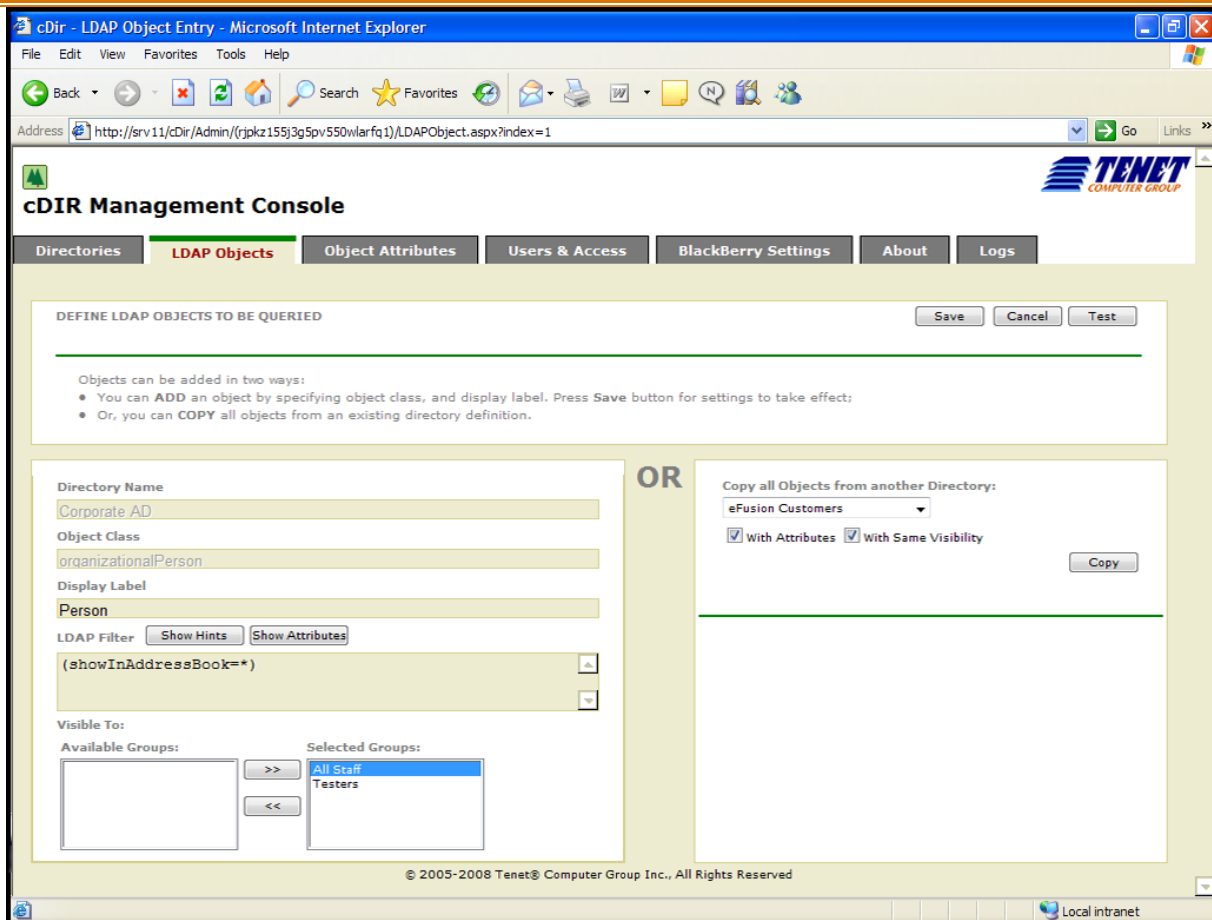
cDir - LDAP Object Entry - Microsoft Internet Explorer

File Edit View Favorites Tools Help

Back Search Favorites

Address http://srv11/cDir/Admin/(rjpkz155j3g5pv550wlarfq1)/LDAPObject.aspx?index=1 Go Links

cDIR Management Console

TENET COMPUTER GROUP

Directories | LDAP Objects | Object Attributes | Users & Access | BlackBerry Settings | About | Logs

DEFINE LDAP OBJECTS TO BE QUERIED

Save Cancel Test

Objects can be added in two ways:
• You can **ADD** an object by specifying object class, and display label. Press **Save** button for settings to take effect;
• Or, you can **COPY** all objects from an existing directory definition.

Directory Name
Corporate AD
Object Class
organizationalPerson
Display Label
Person
LDAP Filter Show Hints Show Attributes
(showInAddressBook=*)
Visible To:
Available Groups:
>>
<<
Selected Groups:
All Staff
Testers

OR

Copy all Objects from another Directory:
eFusion Customers
With Attributes With Same Visibility
Copy

© 2005-2008 Tenet® Computer Group Inc., All Rights Reserved

Local intranet